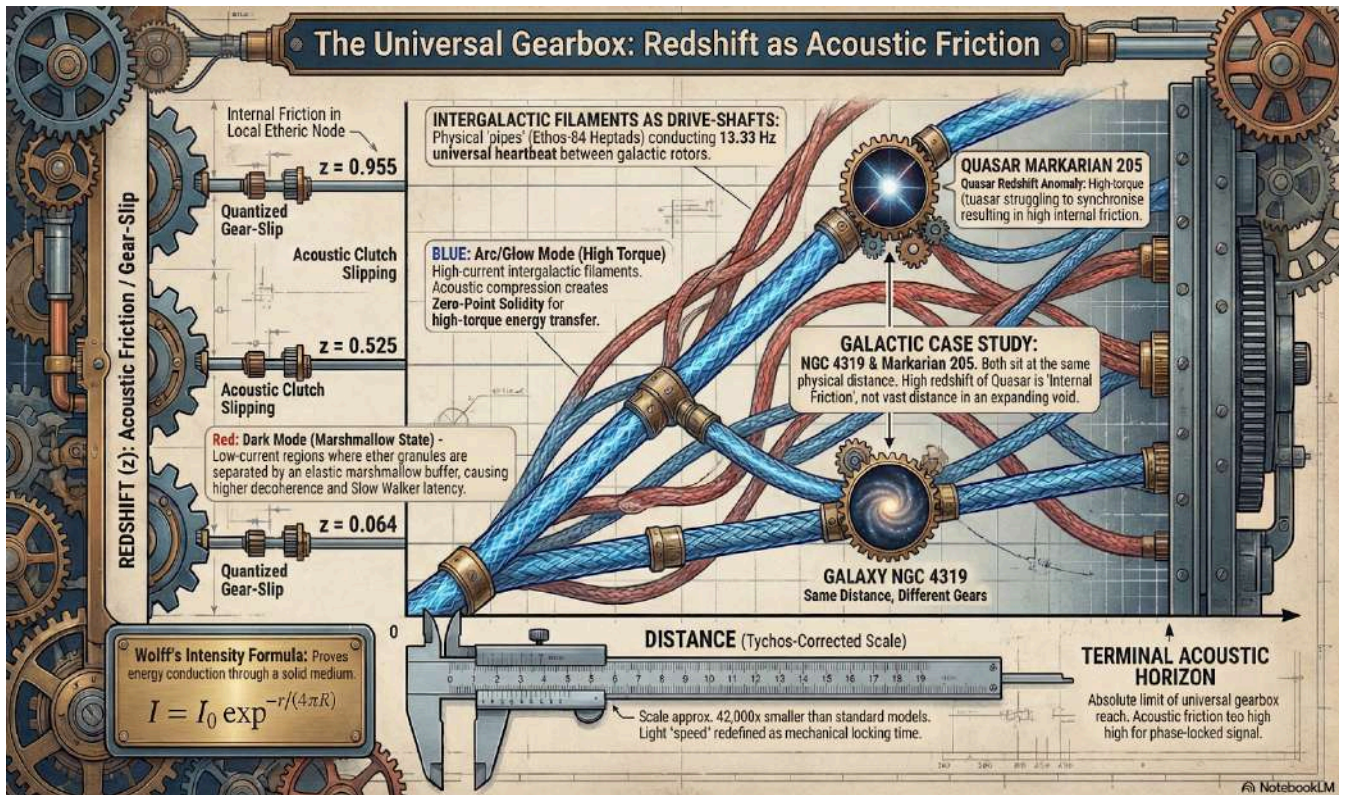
The Universal Gearbox: Redshift as Acoustic Friction

Internal Friction in Local Etheric Node

z = 0.955

Quantized Gear-Slip

Acoustic Clutch Slipping

z = 0.525

Acoustic Clutch Slipping

z = 0.064

Quantized Gear-Slip

REDSHIFT (z): Acoustic Friction / Gear-Slip

INTERGALACTIC FILAMENTS AS DRIVE-SHAFTS: Physical 'pipes' (Ethos-84 Heptads) conducting 13.33 Hz universal heartbeat between galactic rotors.

QUASAR MARKARIAN 205
Quasar Redshift Anomaly: High-torque (tuasar struggling to synchronise resulting in high internal friction.

BLUE: Arc/Glow Mode (High Torque) High-current intergalactic filaments. Acoustic compression creates Zero-Point Solidity for high-torque energy transfer.

GALACTIC CASE STUDY:
NGC 4319 & Markarian 205. Both sit at the same physical distance. High redshift of Quasar is 'Internal Friction', not vast distance in an expanding void.

Red: Dark Mode (Marshmallow State) - Low-current regions where ether granules are separated by an elastic marshmallow buffer, causing higher decoherence and Slow Walker latency.

GALAXY NGC 4319
Same Distance, Different Gears

0

DISTANCE (Tychos-Corrected Scale)

0 1 2 3 4 5 6 7 8 9 10 11 12 13 14 15 16 17 18 19 20

Scale approx. 42,000x smaller than standard models. Light 'speed' redefined as mechanical locking time.

Wolff's Intensity Formula: Proves energy conduction through a solid medium.

$I = I_0 \exp^{-r/(4\pi R)}$

TERMINAL ACOUSTIC HORIZON
Absolute limit of universal gearbox reach. Acoustic friction too high high for phase-locked signal.

NotebookLM